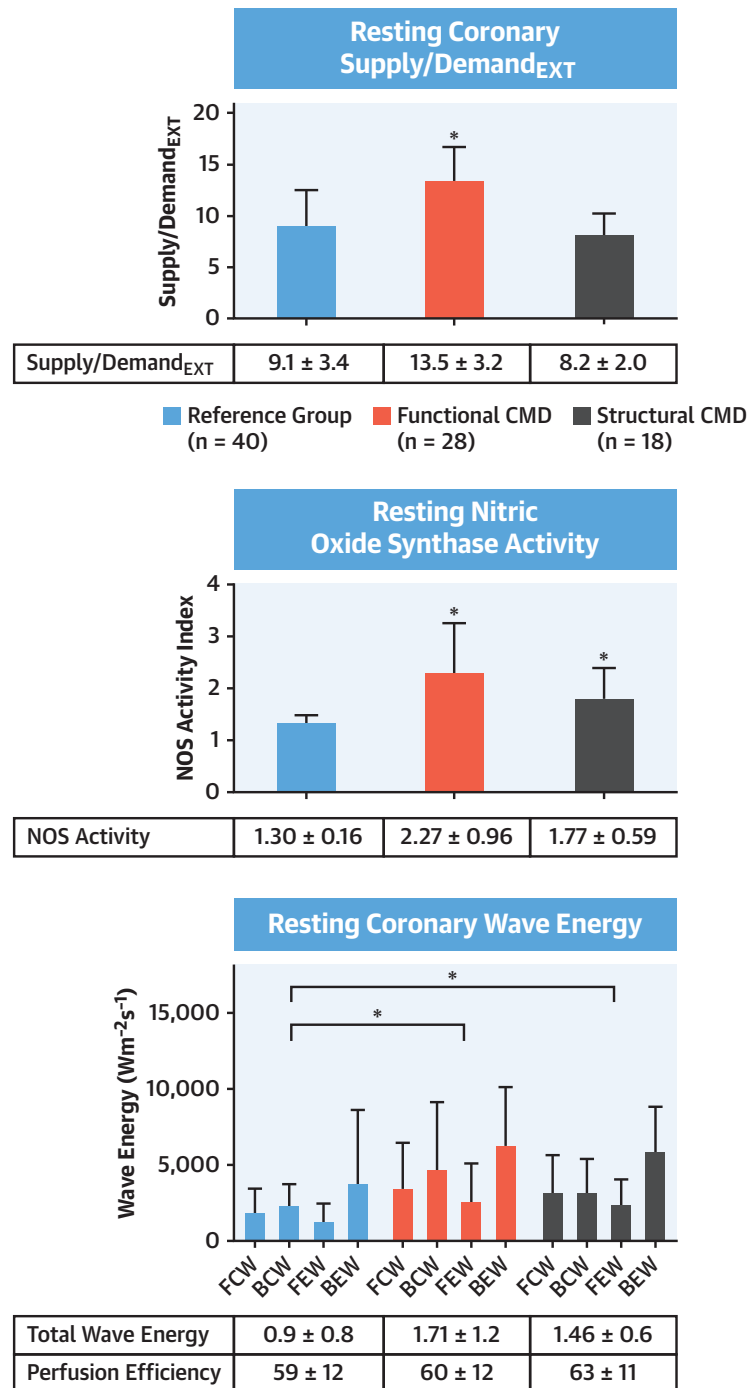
Resting Coronary Supply/Demand$_{EXT}$

Supply/Demand$_{EXT}$

20
15
10
5
0

*

| Supply/Demand$_{EXT}$ | 9.1 ± 3.4 | 13.5 ± 3.2 | 8.2 ± 2.0 |
|---|---|---|---|

Reference Group (n = 40)
Functional CMD (n = 28)
Structural CMD (n = 18)

Resting Nitric Oxide Synthase Activity

NOS Activity Index

4
3
2
1
0

*
*

| NOS Activity | 1.30 ± 0.16 | 2.27 ± 0.96 | 1.77 ± 0.59 |
|---|---|---|---|

Resting Coronary Wave Energy

Wave Energy (Wm$^{-2}$s$^{-1}$)

15,000
10,000
5,000
0

*
*

FCW BCW FEW BEW FCW BCW FEW BEW FCW BCW FEW BEW

| Total Wave Energy | 0.9 ± 0.8 | 1.71 ± 1.2 | 1.46 ± 0.6 |
|---|---|---|---|
| Perfusion Efficiency | 59 ± 12 | 60 ± 12 | 63 ± 11 |